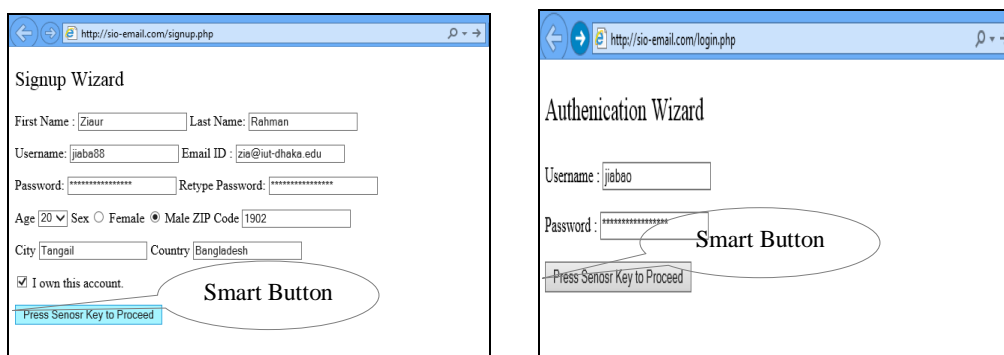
http://sio-email.com/signup.php

Signup Wizard

First Name : Ziaur Last Name: Rahman

Username: jiaba88 Email ID : zia@iut-dhaka.edu

Password: **************** Retype Password: ****************

Age 20 Sex Female Male ZIP Code 1902

City Tangail Country Bangladesh

I own this account.

Smart Button

Press Senosr Key to Proceed

http://sio-email.com/login.php

Authenication Wizard

Username : jiabao

Password : ****************

Smart Button

Press Senosr Key to Proceed